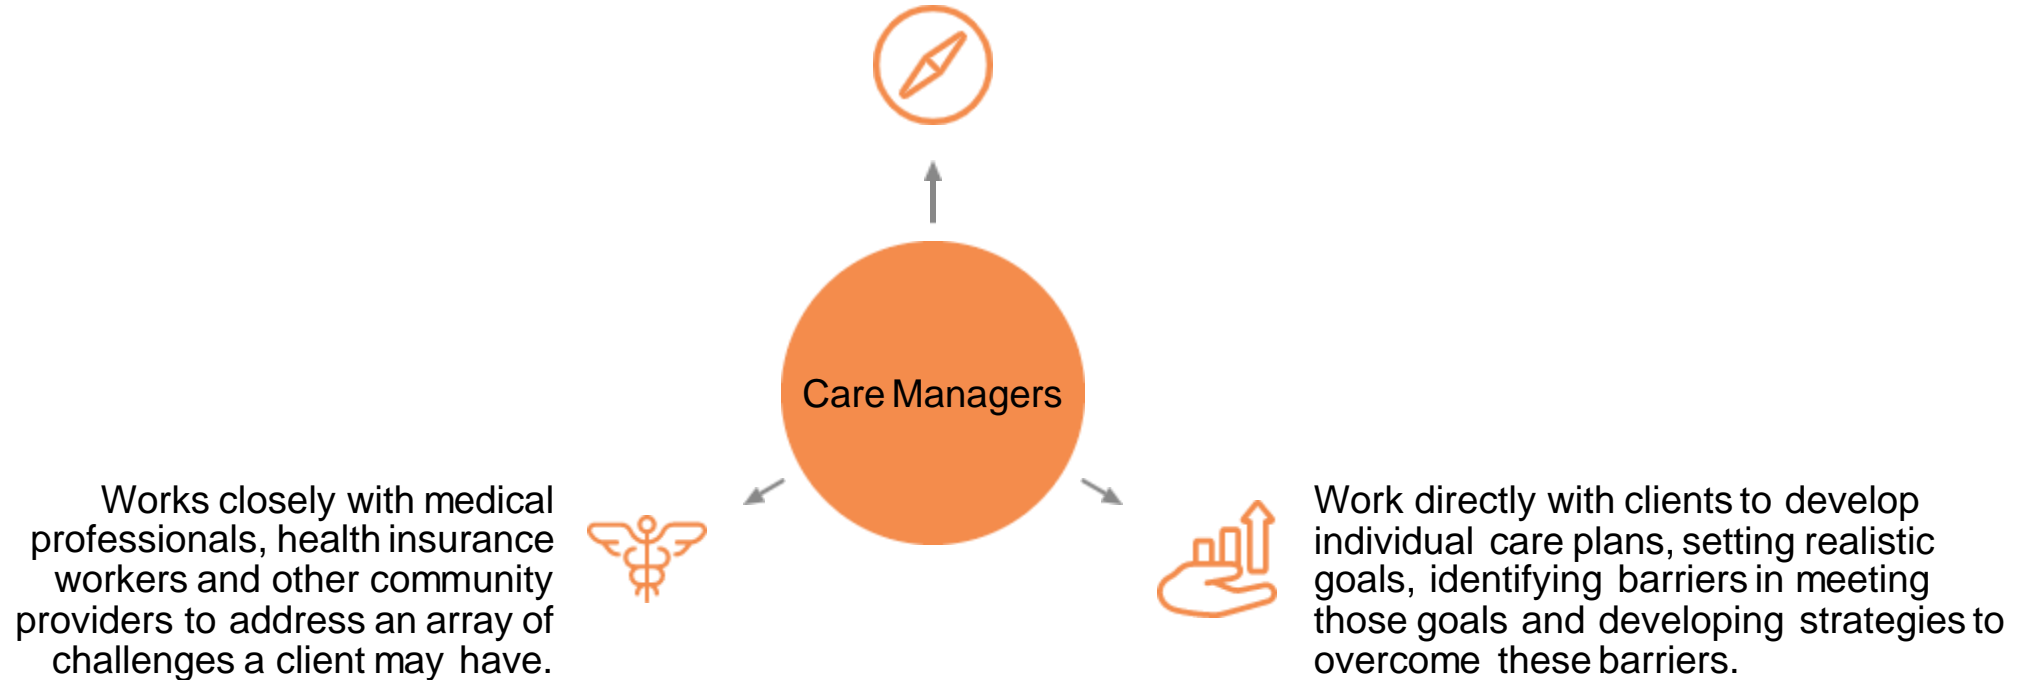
Care Managers

Works closely with medical professionals, health insurance workers and other community providers to address an array of challenges a client may have.

Work directly with clients to develop individual care plans, setting realistic goals, identifying barriers in meeting those goals and developing strategies to overcome these barriers.